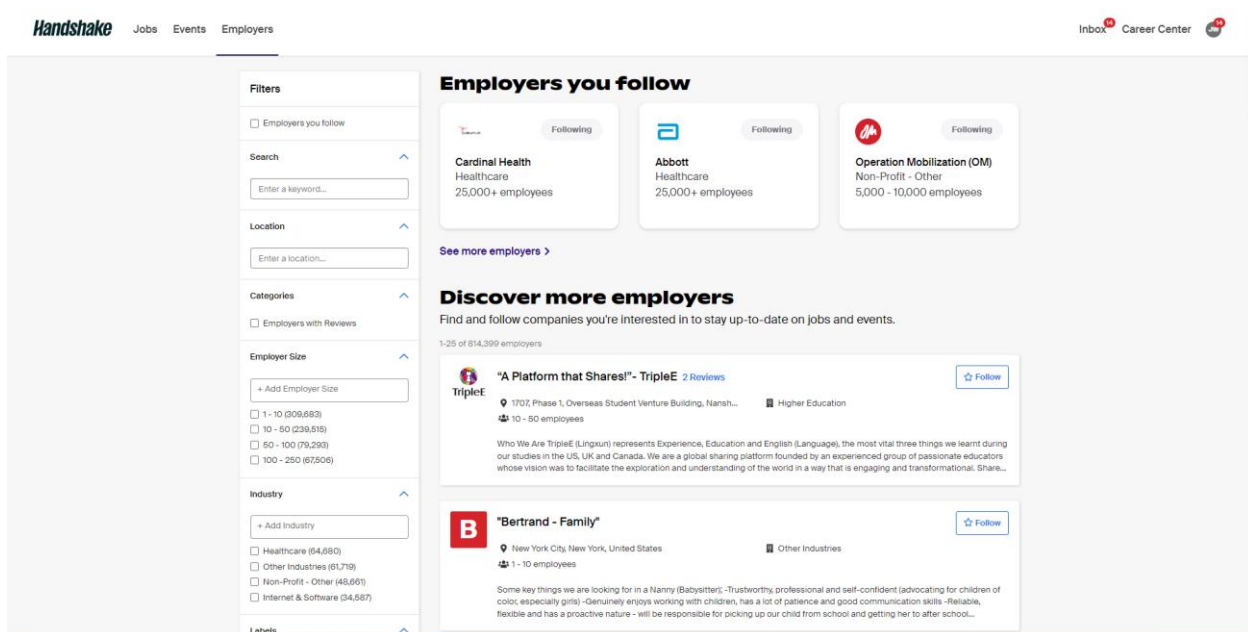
Handshake Jobs Events Employers

Inbox 14 Career Center

Filters

Employers you follow

Search

Enter a keyword...

Location

Enter a location...

Categories

Employers with Reviews

Employer Size

+ Add Employer Size

1 - 10 (309,683)
10 - 50 (239,515)
50 - 100 (79,293)
100 - 250 (67,506)

Industry

+ Add Industry

Healthcare (64,680)
Other Industries (61,719)
Non-Profit - Other (48,661)
Internet & Software (34,587)

Labels

Employers you follow

Following
Cardinal Health
Healthcare
25,000+ employees

Following
Abbott
Healthcare
25,000+ employees

Following
Operation Mobilization (OM)
Non-Profit - Other
5,000 - 10,000 employees

See more employers >

Discover more employers

Find and follow companies you're interested in to stay up-to-date on jobs and events.

1-25 of 814,399 employers

TripleE
"A Platform that Shares!"- TripleE 2 Reviews
Follow
1707, Phase 1, Overseas Student Venture Building, Nansh...
Higher Education
10 - 50 employees
Who We Are TripleE (Lingxun) represents Experience, Education and English (Language), the most vital three things we learnt during our studies in the US, UK and Canada. We are a global sharing platform founded by an experienced group of passionate educators whose vision was to facilitate the exploration and understanding of the world in a way that is engaging and transformational. Share...

B
"Bertrand - Family"
Follow
New York City, New York, United States
Other Industries
1 - 10 employees
Some key things we are looking for in a Nanny (Babysitter); -Trustworthy, professional and self-confident (advocating for children of color, especially girls) -Genuinely enjoys working with children, has a lot of patience and good communication skills -Reliable, flexible and has a proactive nature - will be responsible for picking up our child from school and getting her to after school...